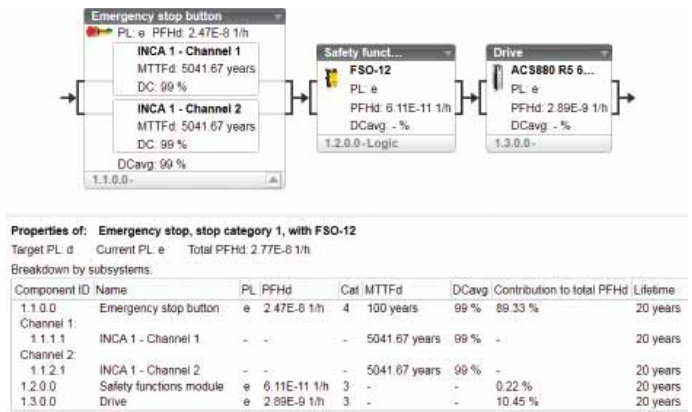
Emergency stop button
PL: e PFHd: 2.47E-8 1/h
INCA 1 - Channel 1
MTTFd: 5041.67 years
DC: 99 %
INCA 1 - Channel 2
MTTFd: 5041.67 years
DC: 99 %
DCavg: 99 %
1.1.0.0-

Safety funct...
FSO-12
PL: e
PFHd: 6.11E-11 1/h
DCavg: - %
1.2.0.0-Logic

Drive
ACS880 R5 6...
PL: e
PFHd: 2.89E-9 1/h
DCavg: - %
1.3.0.0-

Properties of: Emergency stop, stop category 1, with FSO-12
Target PL: d Current PL: e Total PFHd: 2.77E-8 1/h
Breakdown by subsystems:

| Component ID | Name | PL | PFHd | Cat | MTTFd | DCavg | Contribution to total PFHd | Lifetime |
|---|---|---|---|---|---|---|---|---|
| 1.1.0.0 | Emergency stop button | e | 2.47E-8 1/h | 4 | 100 years | 99 % | 89.33 % | 20 years |
| Channel 1: | | | | | | | | |
| 1.1.1.1 | INCA 1 - Channel 1 | - | - | - | 5041.67 years | 99 % | - | 20 years |
| Channel 2: | | | | | | | | |
| 1.1.2.1 | INCA 1 - Channel 2 | - | - | - | 5041.67 years | 99 % | - | 20 years |
| 1.2.0.0 | Safety functions module | e | 6.11E-11 1/h | 3 | - | - | 0.22 % | 20 years |
| 1.3.0.0 | Drive | e | 2.89E-9 1/h | 3 | - | - | 10.45 % | 20 years |